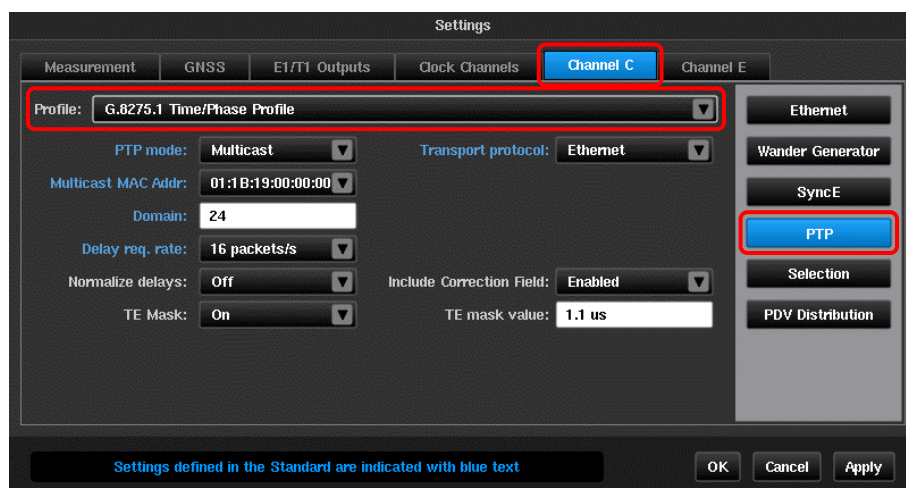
Settings

Measurement GNSS E1/T1 Outputs Clock Channels Channel C Channel E

Profile: G.8275.1 Time/Phase Profile

PTP mode: Multicast
Transport protocol: Ethernet
Multicast MAC Addr: 01:1B:19:00:00:00
Domain: 24
Delay req. rate: 16 packets/s
Normalize delays: Off
Include Correction Field: Enabled
TE Mask: On
TE mask value: 1.1 us

Ethernet
Wander Generator
SyncE
PTP
Selection
PDV Distribution

Settings defined in the Standard are indicated with blue text

OK Cancel Apply